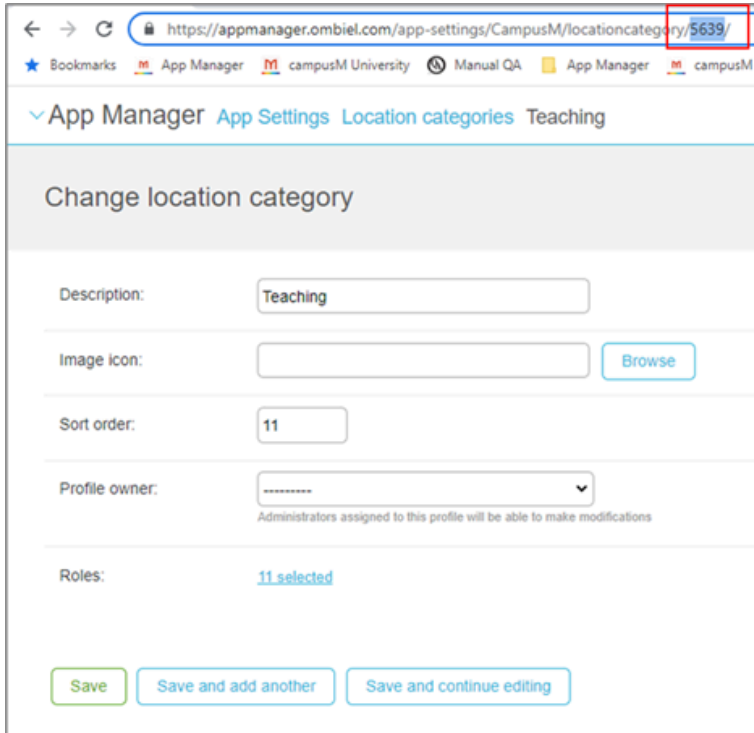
https://appmanager.ombiel.com/app-settings/CampusM/locationcategory/5639/

Bookmarks App Manager campusM University Manual QA App Manager campusM

App Manager App Settings Location categories Teaching

Change location category

Description: Teaching

Image icon: Browse

Sort order: 11

Profile owner: ---------

Administrators assigned to this profile will be able to make modifications

Roles: 11 selected

Save Save and add another Save and continue editing